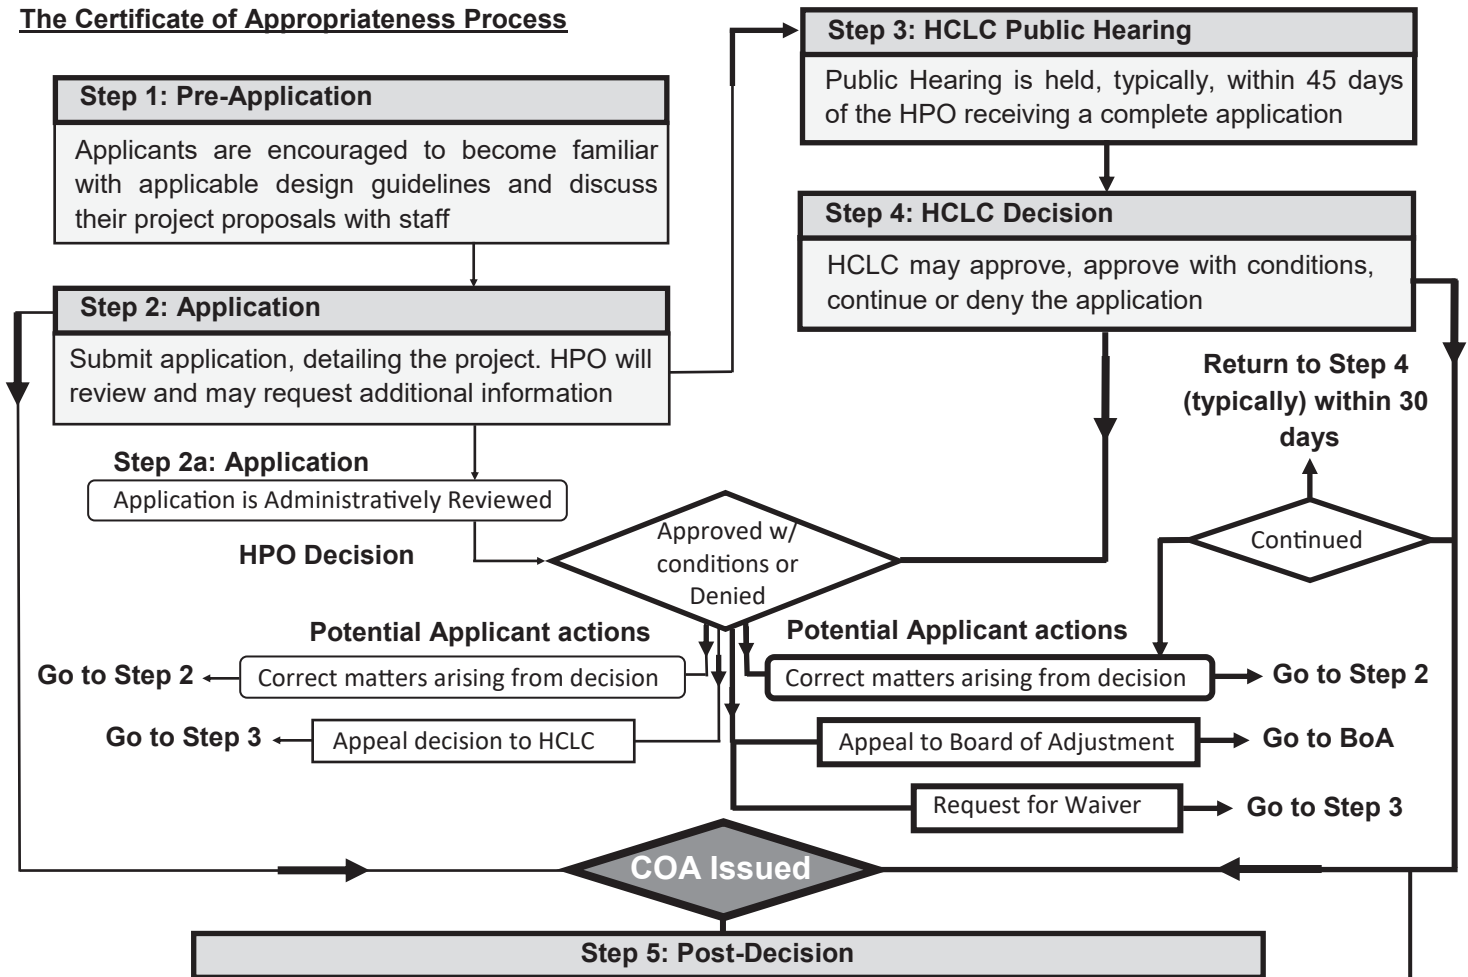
The Certificate of Appropriateness Process

Step 1: Pre-Application

Applicants are encouraged to become familiar with applicable design guidelines and discuss their project proposals with staff

Step 2: Application

Submit application, detailing the project. HPO will review and may request additional information

Step 2a: Application

Application is Administratively Reviewed

HPO Decision

Step 3: HCLC Public Hearing

Public Hearing is held, typically, within 45 days of the HPO receiving a complete application

Step 4: HCLC Decision

HCLC may approve, approve with conditions, continue or deny the application

Return to Step 4 (typically) within 30 days

Continued

Approved w/ conditions or Denied

Potential Applicant actions

Go to Step 2

Correct matters arising from decision

Go to Step 3

Appeal decision to HCLC

Potential Applicant actions

Correct matters arising from decision

Go to Step 2

Appeal to Board of Adjustment

Go to BoA

Request for Waiver

Go to Step 3

COA Issued

Step 5: Post-Decision